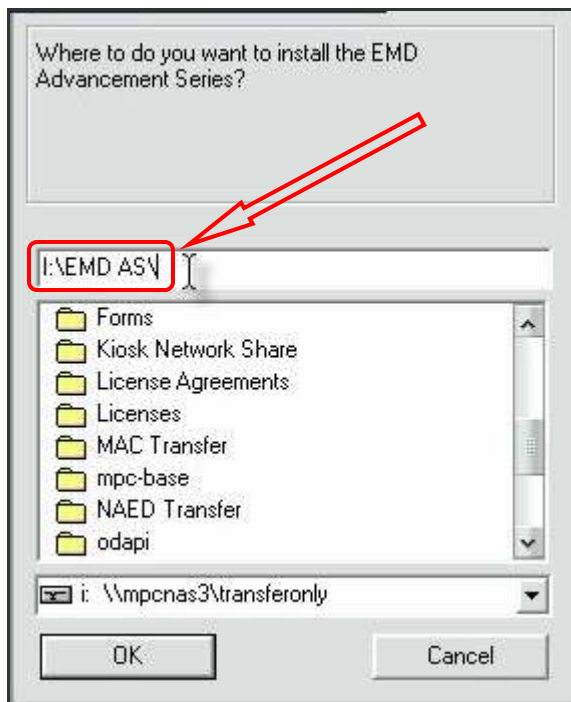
Where to do you want to install the EMD Advancement Series?

I:\EMD AS\

Forms
Kiosk Network Share
License Agreements
Licenses
MAC Transfer
mpc-base
NAED Transfer
odapi

i: \\mpcnas3\transferonly

OK
Cancel